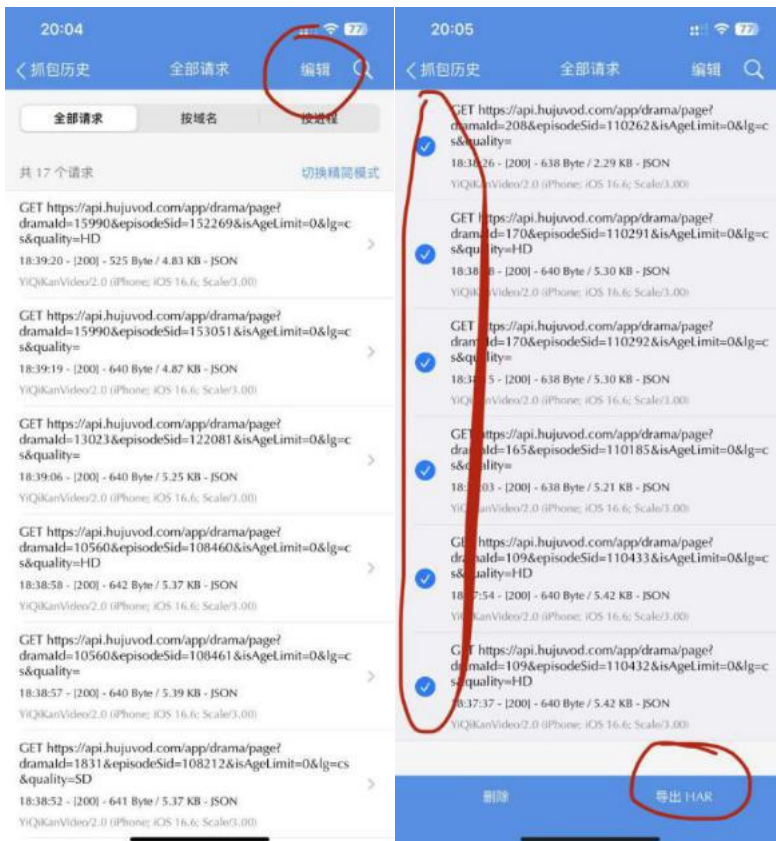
20:04

77

< 抓包历史

全部请求

编辑

全部请求

按域名

按进程

共 17 个请求

切换精简模式

GET https://api.hujuvod.com/app/drama/page?dramaId=15990&episodeSid=152269&isAgeLimit=0&lg=cs&quality=HD

18:39:20 - [200] - 525 Byte / 4.83 KB - JSON

YiQiKanVideo/2.0 (iPhone; iOS 16.6; Scale/3.00)

GET https://api.hujuvod.com/app/drama/page?dramaId=15990&episodeSid=153051&isAgeLimit=0&lg=cs&quality=

18:39:19 - [200] - 640 Byte / 4.87 KB - JSON

YiQiKanVideo/2.0 (iPhone; iOS 16.6; Scale/3.00)

GET https://api.hujuvod.com/app/drama/page?dramaId=13023&episodeSid=122081&isAgeLimit=0&lg=cs&quality=

18:39:06 - [200] - 640 Byte / 5.25 KB - JSON

YiQiKanVideo/2.0 (iPhone; iOS 16.6; Scale/3.00)

GET https://api.hujuvod.com/app/drama/page?dramaId=10560&episodeSid=108460&isAgeLimit=0&lg=cs&quality=HD

18:38:58 - [200] - 642 Byte / 5.37 KB - JSON

YiQiKanVideo/2.0 (iPhone; iOS 16.6; Scale/3.00)

GET https://api.hujuvod.com/app/drama/page?dramaId=10560&episodeSid=108461&isAgeLimit=0&lg=cs&quality=

18:38:57 - [200] - 640 Byte / 5.39 KB - JSON

YiQiKanVideo/2.0 (iPhone; iOS 16.6; Scale/3.00)

GET https://api.hujuvod.com/app/drama/page?dramaId=1831&episodeSid=108212&isAgeLimit=0&lg=cs&quality=SD

18:38:52 - [200] - 641 Byte / 5.37 KB - JSON

YiQiKanVideo/2.0 (iPhone; iOS 16.6; Scale/3.00)

20:05

77

< 抓包历史

全部请求

编辑

GET https://api.hujuvod.com/app/drama/page?dramaId=208&episodeSid=110262&isAgeLimit=0&lg=cs&quality=

18:38:26 - [200] - 638 Byte / 2.29 KB - JSON

YiQiKanVideo/2.0 (iPhone; iOS 16.6; Scale/3.00)

GET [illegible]tps://api.hujuvod.com/app/drama/page?dramaId=170&episodeSid=110291&isAgeLimit=0&lg=cs&quality=HD

18:38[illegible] - [200] - 640 Byte / 5.30 KB - JSON

YiQiKanVideo/2.0 (iPhone; iOS 16.6; Scale/3.00)

GET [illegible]tps://api.hujuvod.com/app/drama/page?dramaId=170&episodeSid=110292&isAgeLimit=0&lg=cs&quality=

18:3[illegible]5 - [200] - 638 Byte / 5.30 KB - JSON

YiQiKanVideo/2.0 (iPhone; iOS 16.6; Scale/3.00)

GET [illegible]ttps://api.hujuvod.com/app/drama/page?dramaId=165&episodeSid=110185&isAgeLimit=0&lg=cs&quality=

18:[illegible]03 - [200] - 638 Byte / 5.21 KB - JSON

YiQiKanVideo/2.0 (iPhone; iOS 16.6; Scale/3.00)

GET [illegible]ttps://api.hujuvod.com/app/drama/page?dramaId=109&episodeSid=110433&isAgeLimit=0&lg=cs&quality=HD

18:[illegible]7:54 - [200] - 640 Byte / 5.42 KB - JSON

YiQiKanVideo/2.0 (iPhone; iOS 16.6; Scale/3.00)

GET https://api.hujuvod.com/app/drama/page?dramaId=109&episodeSid=110432&isAgeLimit=0&lg=cs&quality=HD

18:37:37 - [200] - 640 Byte / 5.42 KB - JSON

YiQiKanVideo/2.0 (iPhone; iOS 16.6; Scale/3.00)

删除

导出 HAR